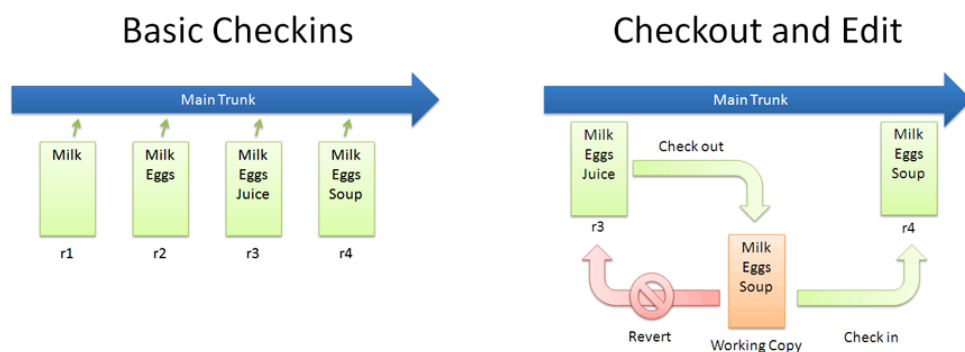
Basic Checkins

Main Trunk

Milk

Milk
Eggs

Milk
Eggs
Juice

Milk
Eggs
Soup

r1

r2

r3

r4

Checkout and Edit

Main Trunk

Milk
Eggs
Juice

Check out

Milk
Eggs
Soup

r3

r4

Milk
Eggs
Soup

Revert

Working Copy

Check in